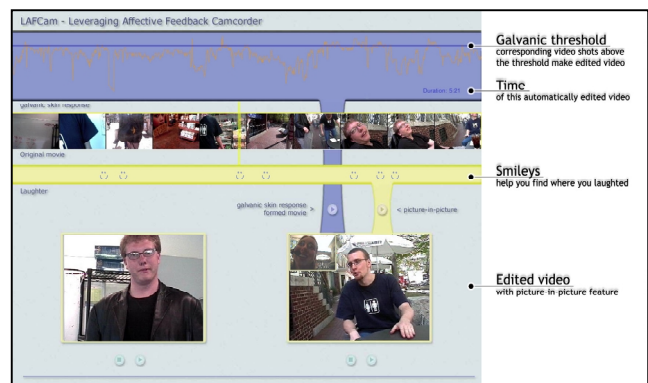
LAFCam - Leveraging Affective Feedback Camcorder

Galvanic threshold
corresponding video shots above the threshold make edited video

Duration: 3:21

Time
of this automatically edited video

galvanic skin response

Original movie

Smileys
help you find where you laughed

Laughter

galvanic skin response formed movie >

< picture-in-picture

Edited video
with picture in picture feature